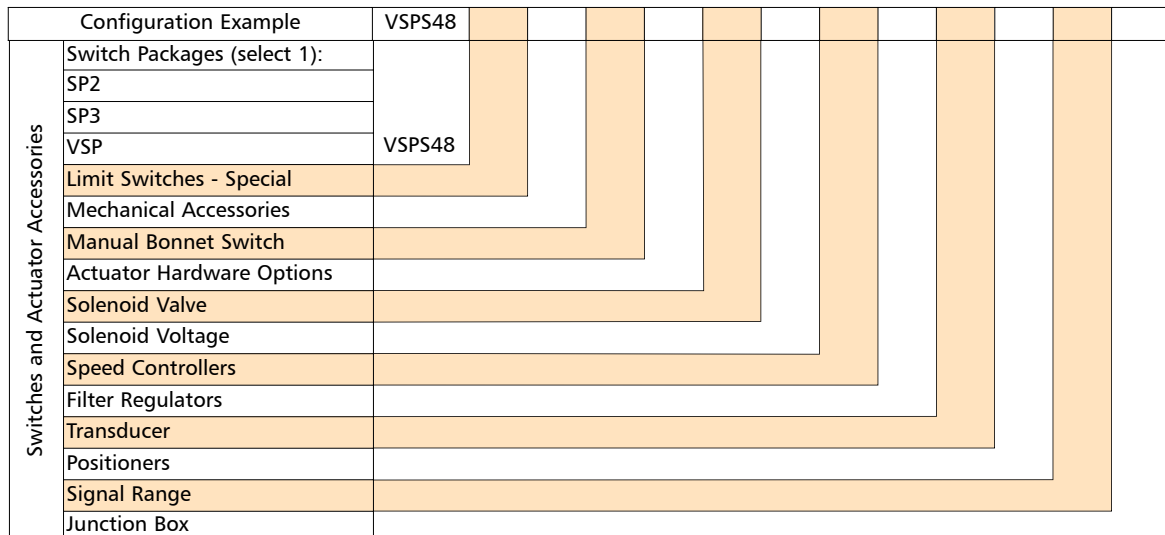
| Configuration Example | VSPS48 | | | | | | | | | | | |
|---|---|---|---|---|---|---|---|---|---|---|---|---|

Switches and Actuator Accessories

| | |
|---|---|
| Switch Packages (select 1): | |
| SP2 | |
| SP3 | |
| VSP | VSPS48 |
| Limit Switches - Special | |
| Mechanical Accessories | |
| Manual Bonnet Switch | |
| Actuator Hardware Options | |
| Solenoid Valve | |
| Solenoid Voltage | |
| Speed Controllers | |
| Filter Regulators | |
| Transducer | |
| Positioners | |
| Signal Range | |
| Junction Box | |